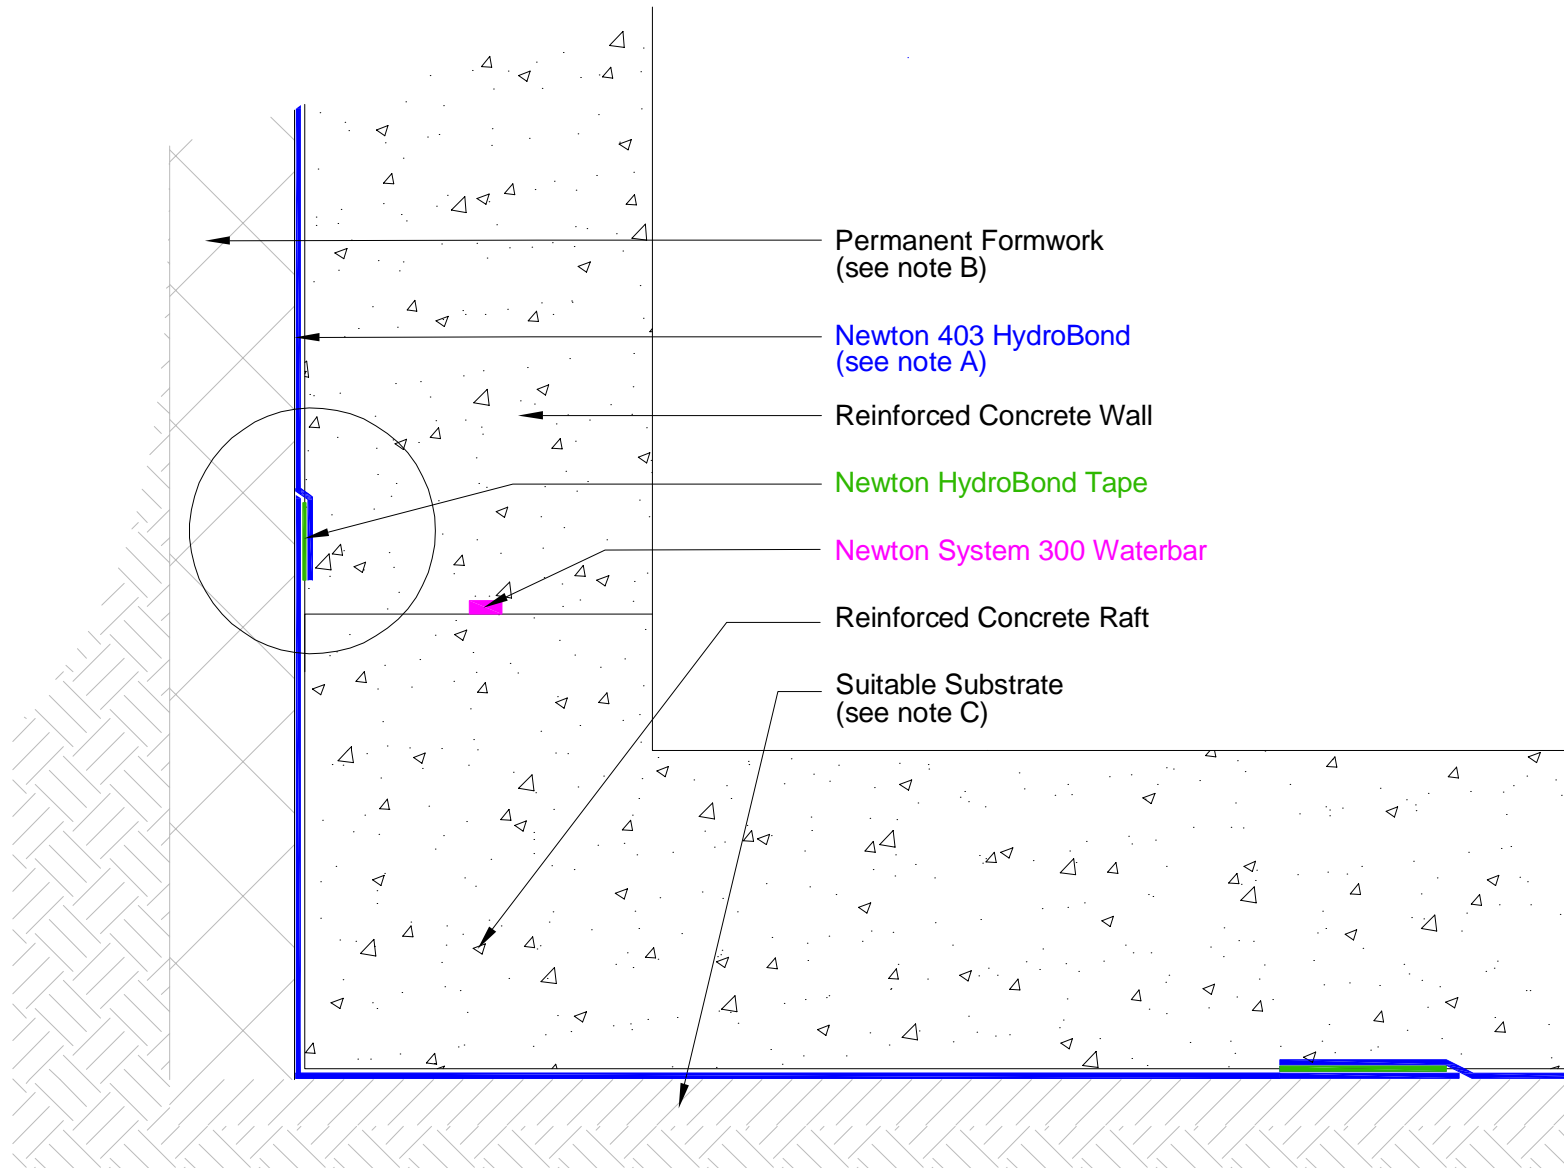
Permanent Formwork
(see note B)

Newton 403 HydroBond
(see note A)

Reinforced Concrete Wall

Newton HydroBond Tape

Newton System 300 Waterbar

Reinforced Concrete Raft

Suitable Substrate
(see note C)